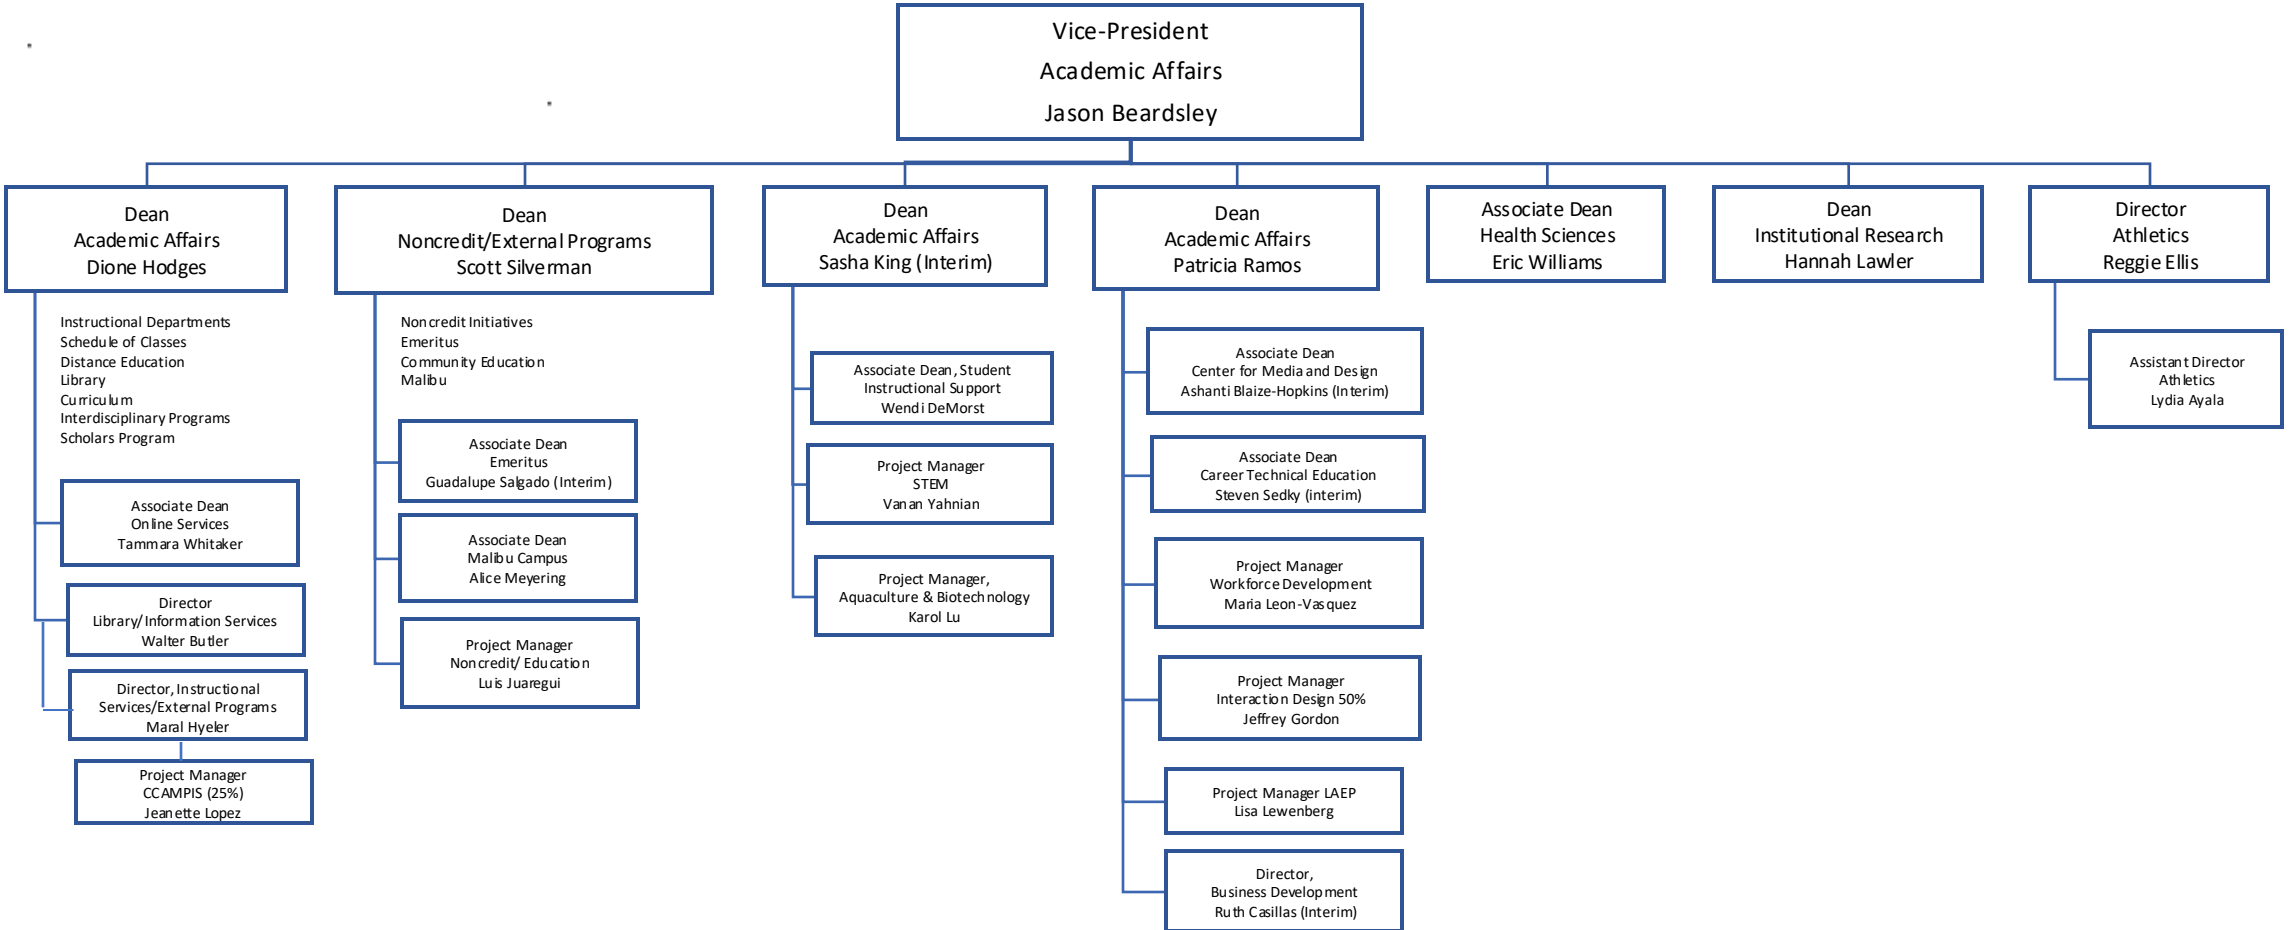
Vice-President
Academic Affairs
Jason Beardsley

Dean
Academic Affairs
Dione Hodges

Instructional Departments
Schedule of Classes
Distance Education
Library
Curriculum
Interdisciplinary Programs
Scholars Program

Associate Dean
Online Services
Tammara Whitaker

Director
Library/Information Services
Walter Butler

Director, Instructional Services/External Programs
Maral Hyeler

Project Manager
CCAMPIS (25%)
Jeanette Lopez

Dean
Noncredit/External Programs
Scott Silverman

Noncredit Initiatives
Emeritus
Community Education
Malibu

Associate Dean
Emeritus
Guadalupe Salgado (Interim)

Associate Dean
Malibu Campus
Alice Meyering

Project Manager
Noncredit/Education
Luis Juaregui

Dean
Academic Affairs
Sasha King (Interim)

Associate Dean, Student Instructional Support
Wendi DeMorst

Project Manager
STEM
Vanan Yahnian

Project Manager,
Aquaculture & Biotechnology
Karol Lu

Dean
Academic Affairs
Patricia Ramos

Associate Dean
Center for Media and Design
Ashanti Blaize-Hopkins (Interim)

Associate Dean
Career Technical Education
Steven Sedky (interim)

Project Manager
Workforce Development
Maria Leon-Vasquez

Project Manager
Interaction Design 50%
Jeffrey Gordon

Project Manager LAEP
Lisa Lewenberg

Director,
Business Development
Ruth Casillas (Interim)

Associate Dean
Health Sciences
Eric Williams

Dean
Institutional Research
Hannah Lawler

Director
Athletics
Reggie Ellis

Assistant Director
Athletics
Lydia Ayala